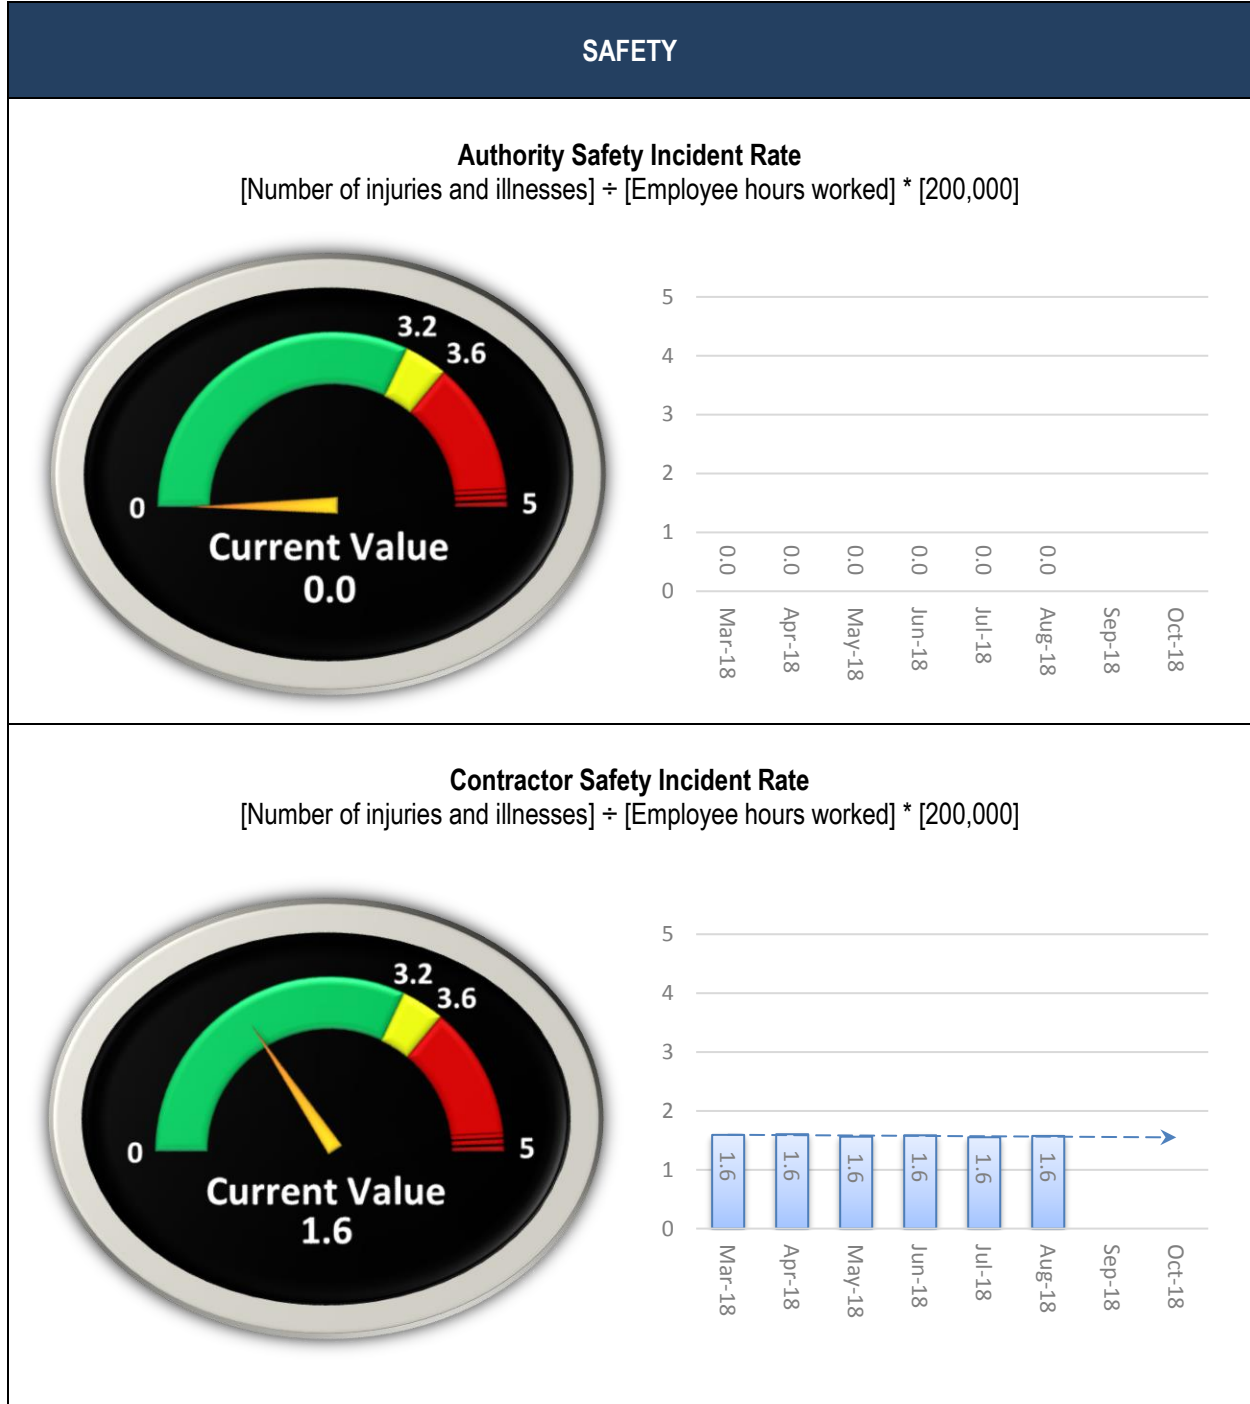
SAFETY

**Authority Safety Incident Rate**
[Number of injuries and illnesses] ÷ [Employee hours worked] * [200,000]

3.2
3.6
0
5
Current Value
0.0

5
4
3
2
1
0
0.0 0.0 0.0 0.0 0.0 0.0
Mar-18 Apr-18 May-18 Jun-18 Jul-18 Aug-18 Sep-18 Oct-18

**Contractor Safety Incident Rate**
[Number of injuries and illnesses] ÷ [Employee hours worked] * [200,000]

3.2
3.6
0
5
Current Value
1.6

5
4
3
2
1
0
1.6 1.6 1.6 1.6 1.6 1.6
Mar-18 Apr-18 May-18 Jun-18 Jul-18 Aug-18 Sep-18 Oct-18